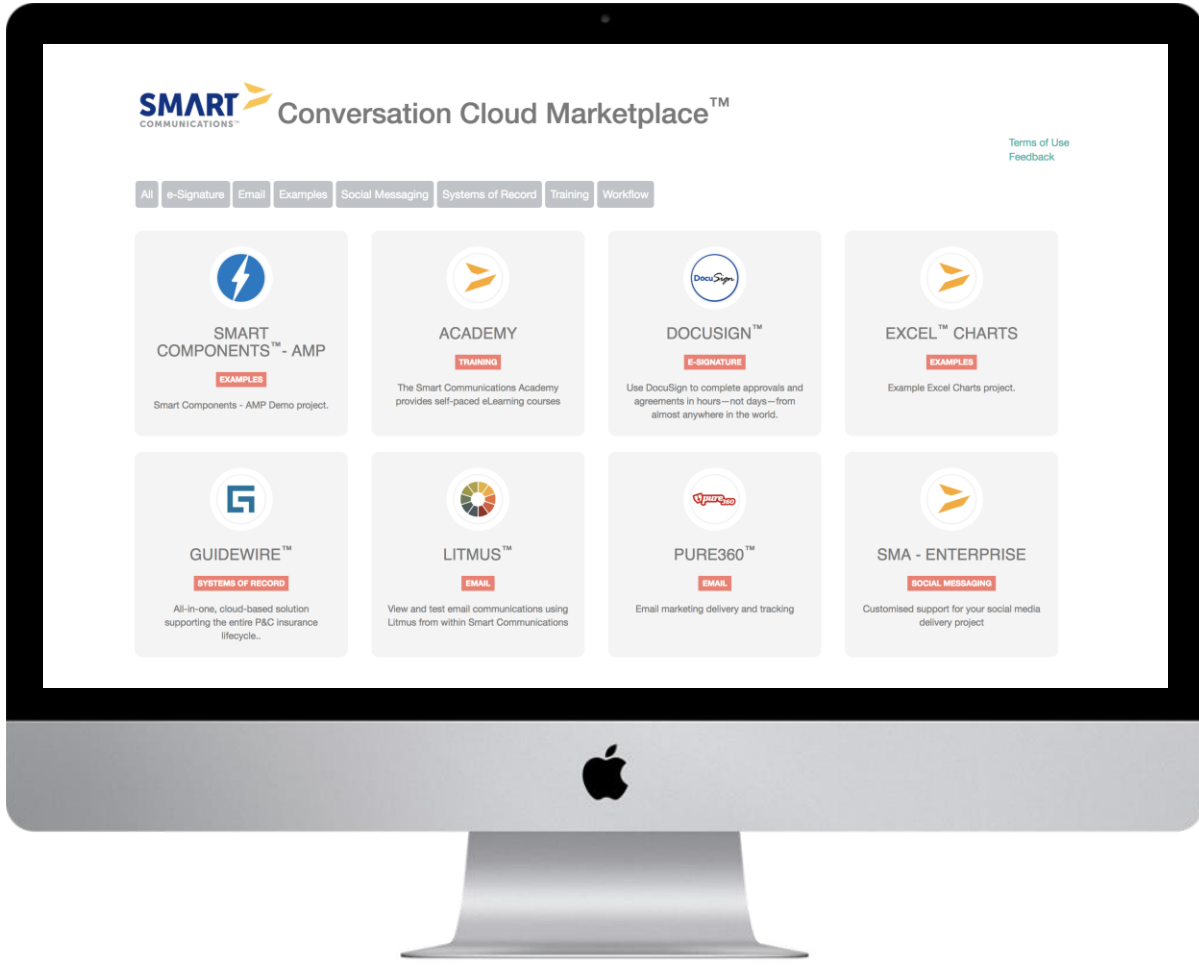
SMART COMMUNICATIONS™ Conversation Cloud Marketplace™

Terms of Use
Feedback

All | e-Signature | Email | Examples | Social Messaging | Systems of Record | Training | Workflow

SMART COMPONENTS™ - AMP
EXAMPLES
Smart Components - AMP Demo project.

ACADEMY
TRAINING
The Smart Communications Academy provides self-paced eLearning courses

DocuSign
DOCUSIGN™
E-SIGNATURE
Use DocuSign to complete approvals and agreements in hours—not days—from almost anywhere in the world.

EXCEL™ CHARTS
EXAMPLES
Example Excel Charts project.

GUIDEWIRE™
SYSTEMS OF RECORD
All-in-one, cloud-based solution supporting the entire P&C insurance lifecycle..

LITMUS™
EMAIL
View and test email communications using Litmus from within Smart Communications

pure360
PURE360™
EMAIL
Email marketing delivery and tracking

SMA - ENTERPRISE
SOCIAL MESSAGING
Customised support for your social media delivery project